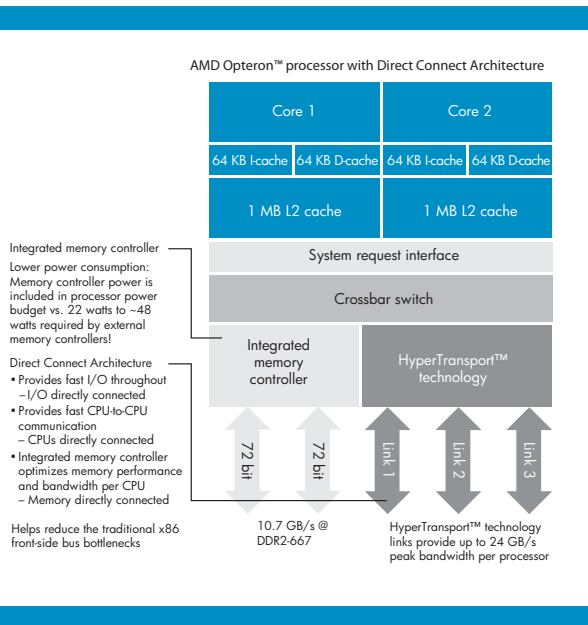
AMD Opteron™ processor with Direct Connect Architecture

Core 1

Core 2

64 KB I-cache

64 KB D-cache

64 KB I-cache

64 KB D-cache

1 MB L2 cache

1 MB L2 cache

System request interface

Crossbar switch

Integrated memory controller

HyperTransport™ technology

72 bit

72 bit

Link 1

Link 2

Link 3

Integrated memory controller

Lower power consumption: Memory controller power is included in processor power budget vs. 22 watts to ~48 watts required by external memory controllers!

Direct Connect Architecture
• Provides fast I/O throughout
– I/O directly connected
• Provides fast CPU-to-CPU communication
– CPUs directly connected
• Integrated memory controller optimizes memory performance and bandwidth per CPU
– Memory directly connected

Helps reduce the traditional x86 front-side bus bottlenecks

10.7 GB/s @ DDR2-667

HyperTransport™ technology links provide up to 24 GB/s peak bandwidth per processor